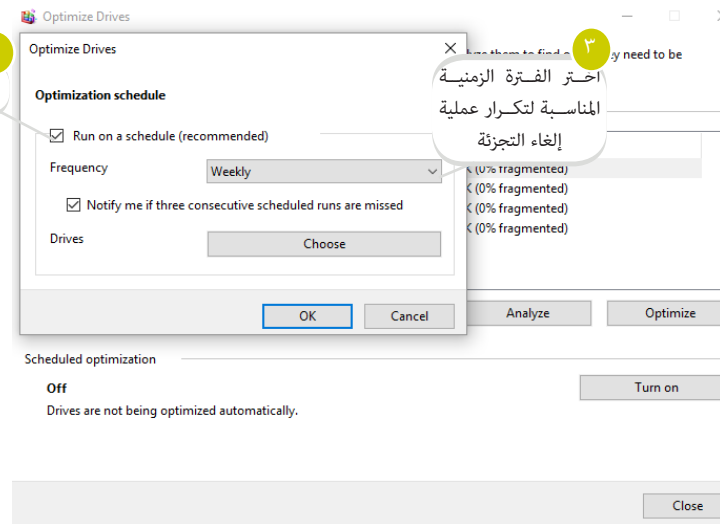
Optimize Drives

Optimize Drives

Optimization schedule

Run on a schedule (recommended)

Frequency Weekly

Notify me if three consecutive scheduled runs are missed

Drives Choose

OK Cancel

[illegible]yze them to find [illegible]y need to be

٣

اختر الفترة الزمنية المناسبة لتكرار عملية إلغاء التجزئة

K (0% fragmented)
K (0% fragmented)
K (0% fragmented)
K (0% fragmented)

Analyze Optimize

Scheduled optimization

Off

Drives are not being optimized automatically.

Turn on

Close